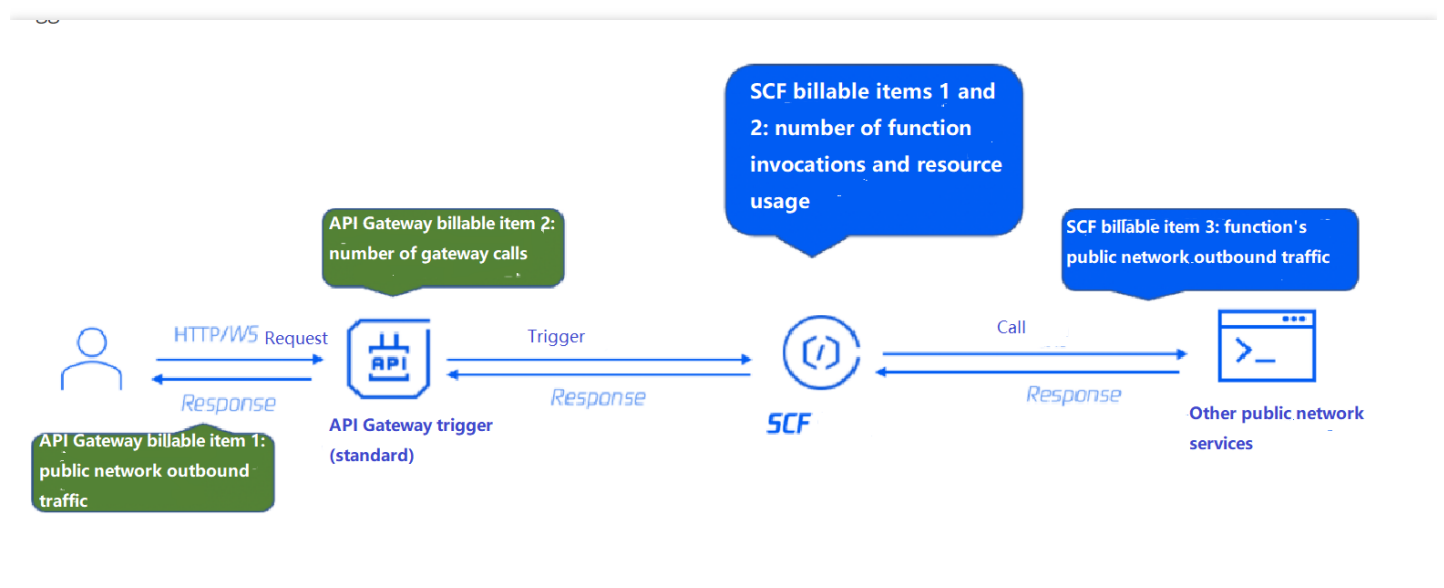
SCF billable items 1 and 2: number of function invocations and resource usage

API Gateway billable item 2: number of gateway calls

SCF billable item 3: function's public network outbound traffic

HTTP/WS Request

Response

API

Trigger

Response

Call

Response

API Gateway billable item 1: public network outbound traffic

API Gateway trigger (standard)

SCF

Other public network services